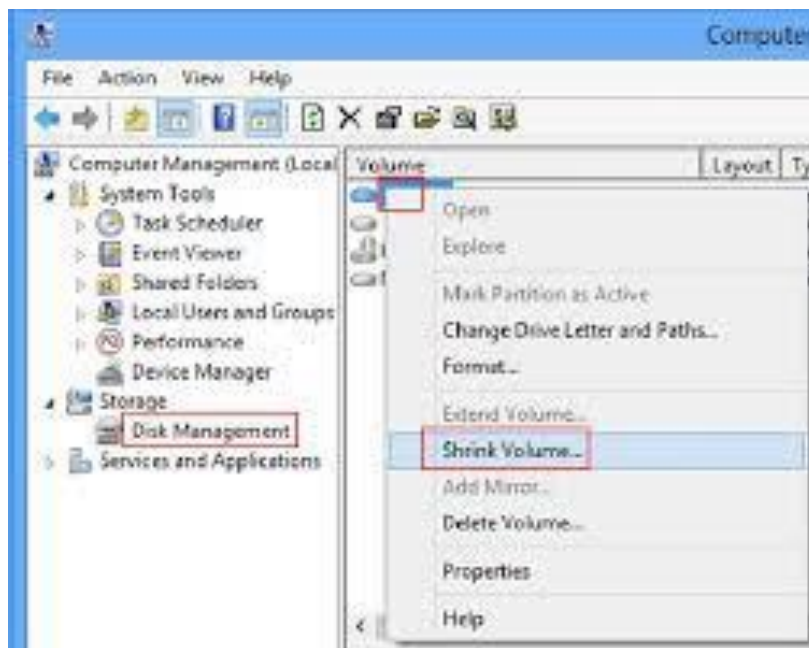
Compute

File Action View Help

Computer Management (Local
System Tools
Task Scheduler
Event Viewer
Shared Folders
Local Users and Groups
Performance
Device Manager
Storage
Disk Management
Services and Applications

Volume
Layout
Ty

Open
Explore
Mark Partition as Active
Change Drive Letter and Paths...
Format...
Extend Volume...
Shrink Volume...
Add Mirror...
Delete Volume...
Properties
Help